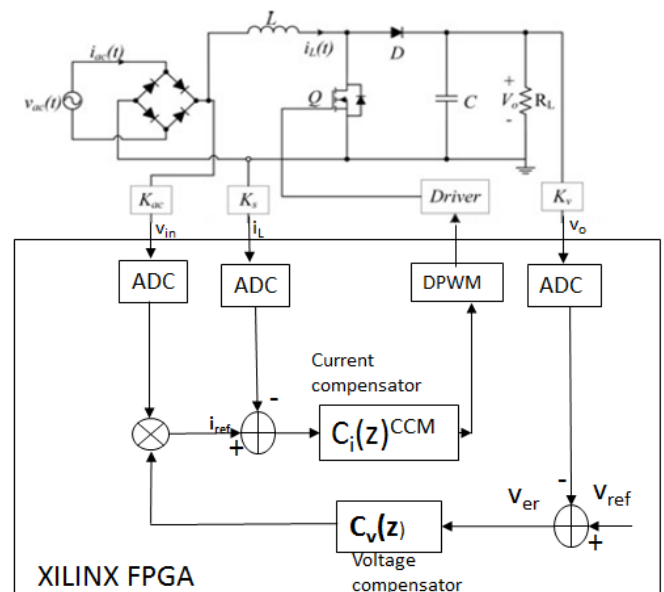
$L$
$i_{ac}(t)$
$i_L(t)$
$D$
$v_{ac}(t)$
$Q$
$C$
+
$V_o$
-
$R_L$
$K_{ac}$
$K_s$
Driver
$K_v$
$v_{in}$
$i_L$
$v_o$
ADC
ADC
DPWM
ADC
Current compensator
$i_{ref}$
-
+
$C_i(z)^{CCM}$
-
$V_{er}$
$V_{ref}$
$C_v(z)$
+
Voltage compensator
XILINX FPGA